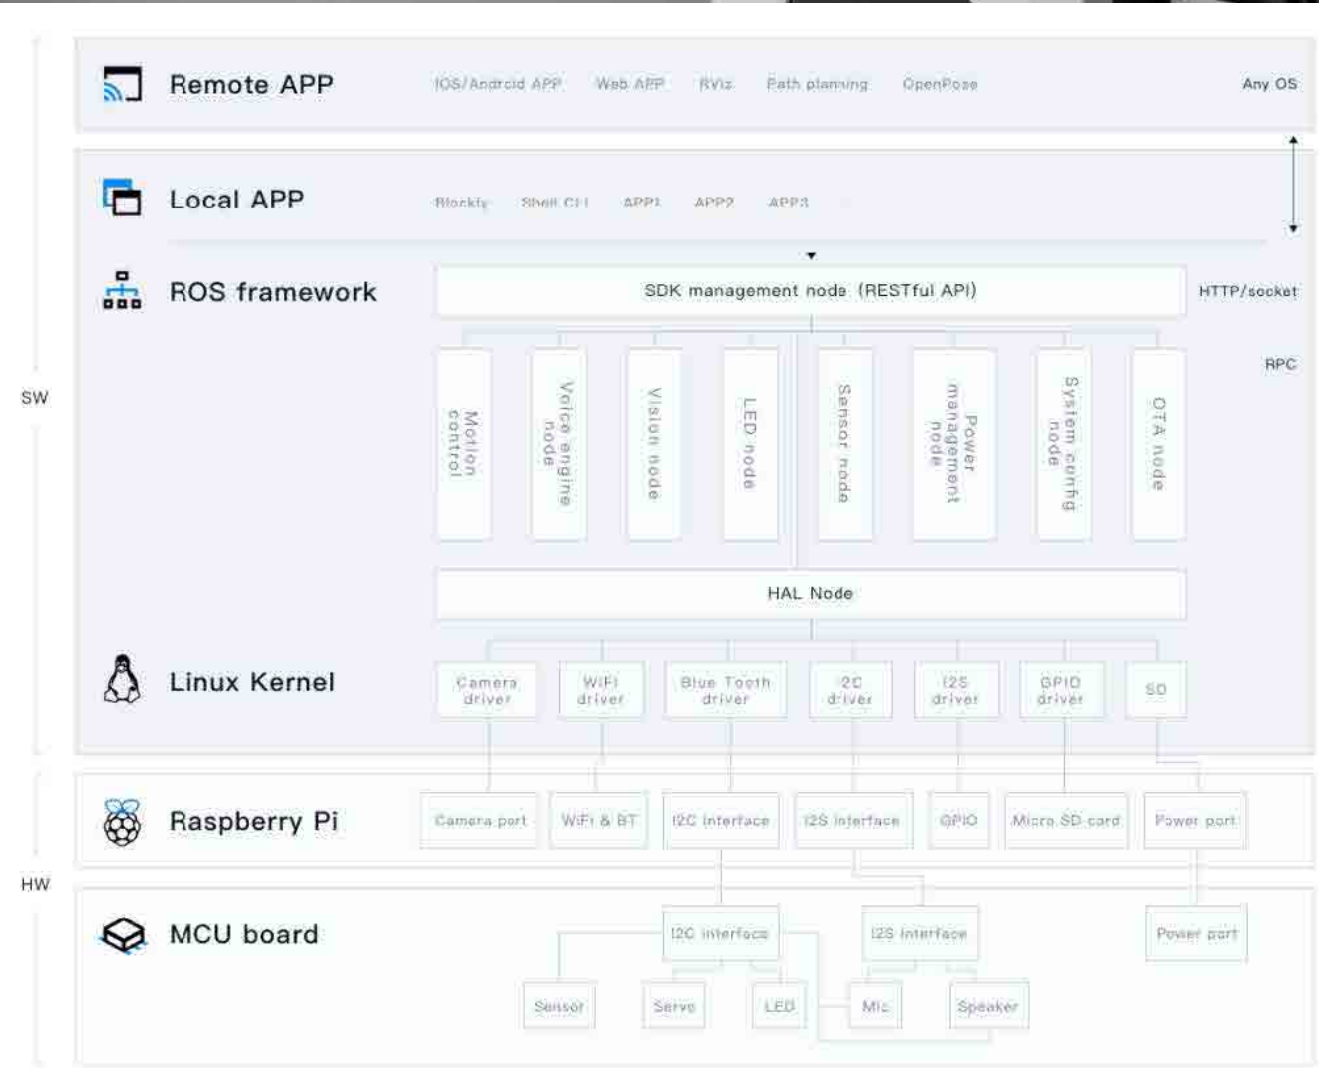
Remote APP

IOS/Android APP

Web APP

RViz

Path planning

OpenPose

Any OS

Local APP

Blockly

Shell CLI

APP1

APP2

APP3

ROS framework

SDK management node (RESTful API)

HTTP/socket

RPC

SW

Motion control

Voice engine node

Vision node

LED node

Sensor node

Power management node

System config node

OTA node

HAL Node

Linux Kernel

Camera driver

WiFi driver

Blue Tooth driver

I2C driver

I2S driver

GPIO driver

SD

Raspberry Pi

Camera port

WiFi & BT

I2C interface

I2S interface

GPIO

Micro SD card

Power port

HW

MCU board

I2C interface

I2S interface

Power port

Sensor

Servo

LED

Mic

Speaker